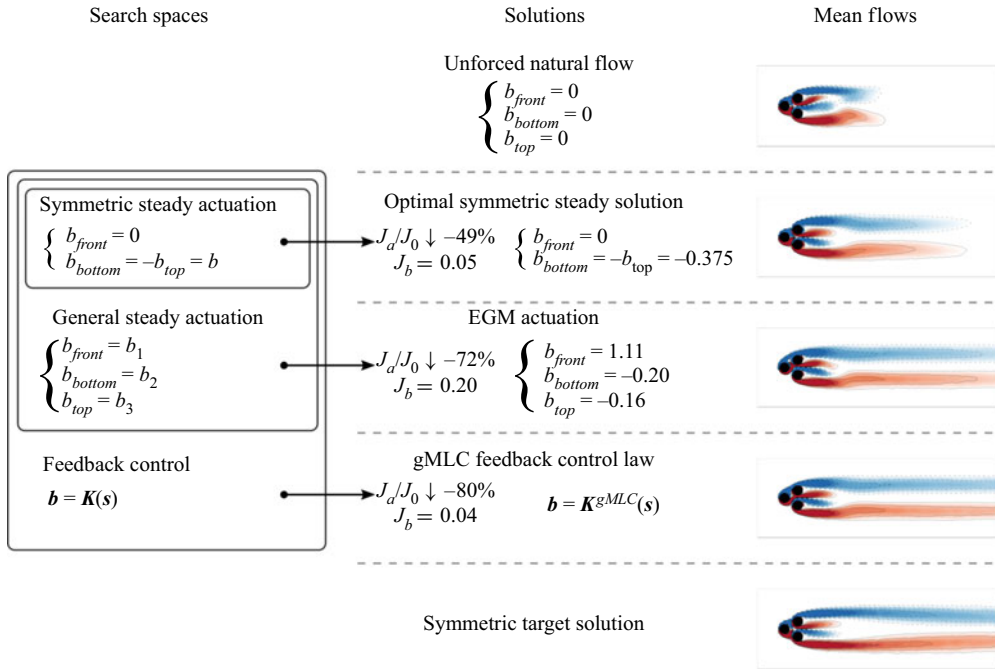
Search spaces

Solutions

Mean flows

Unforced natural flow

$\begin{cases} b_{front} = 0 \\ b_{bottom} = 0 \\ b_{top} = 0 \end{cases}$

Symmetric steady actuation

$\begin{cases} b_{front} = 0 \\ b_{bottom} = -b_{top} = b \end{cases}$

Optimal symmetric steady solution

$J_a/J_0 \downarrow -49\%$
$J_b = 0.05$

$\begin{cases} b_{front} = 0 \\ b_{bottom} = -b_{top} = -0.375 \end{cases}$

General steady actuation

$\begin{cases} b_{front} = b_1 \\ b_{bottom} = b_2 \\ b_{top} = b_3 \end{cases}$

EGM actuation

$J_a/J_0 \downarrow -72\%$
$J_b = 0.20$

$\begin{cases} b_{front} = 1.11 \\ b_{bottom} = -0.20 \\ b_{top} = -0.16 \end{cases}$

Feedback control

$\boldsymbol{b} = \boldsymbol{K}(\boldsymbol{s})$

gMLC feedback control law

$J_a/J_0 \downarrow -80\%$
$J_b = 0.04$

$\boldsymbol{b} = \boldsymbol{K}^{gMLC}(\boldsymbol{s})$

Symmetric target solution